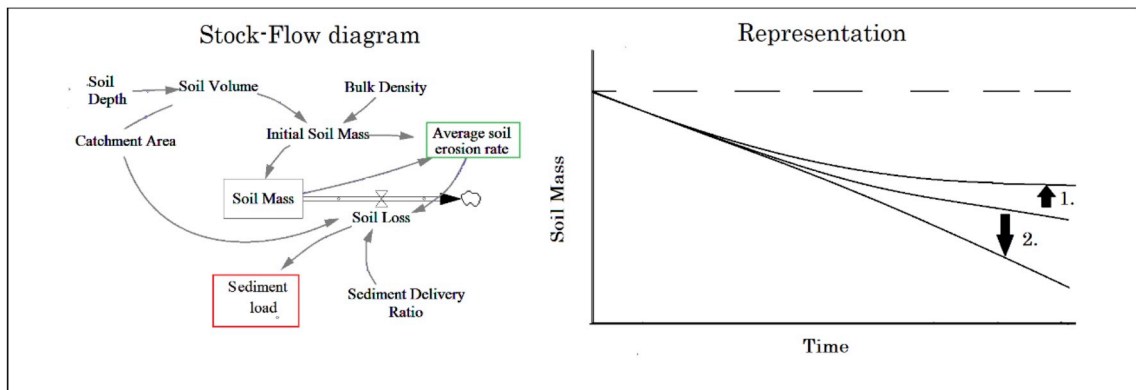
Stock-Flow diagram

Soil Depth

Soil Volume

Bulk Density

Catchment Area

Initial Soil Mass

Average soil erosion rate

Soil Mass

Soil Loss

Sediment load

Sediment Delivery Ratio

Representation

Soil Mass

1.

2.

Time